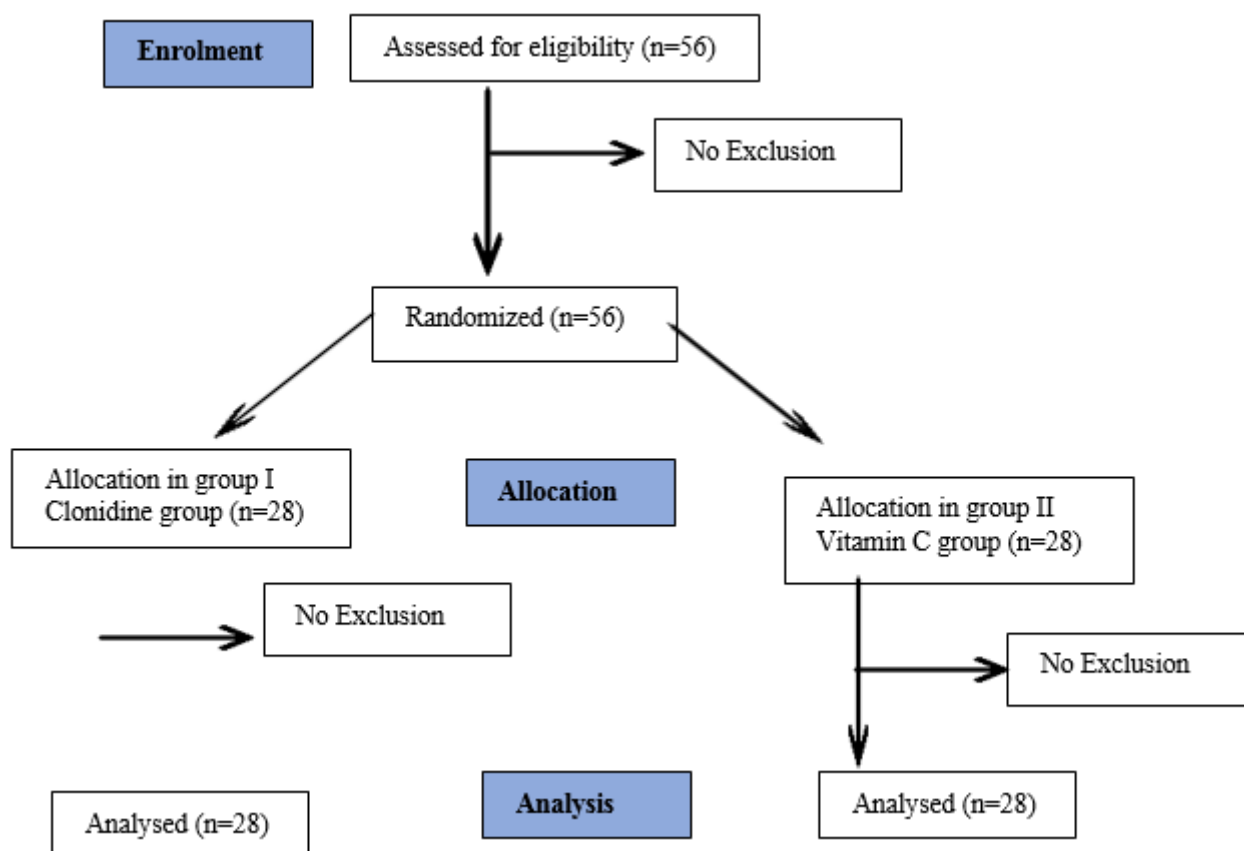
Enrolment

Assessed for eligibility (n=56)

No Exclusion

Randomized (n=56)

Allocation in group I
Clonidine group (n=28)

Allocation

Allocation in group II
Vitamin C group (n=28)

No Exclusion

No Exclusion

Analysis

Analysed (n=28)

Analysed (n=28)